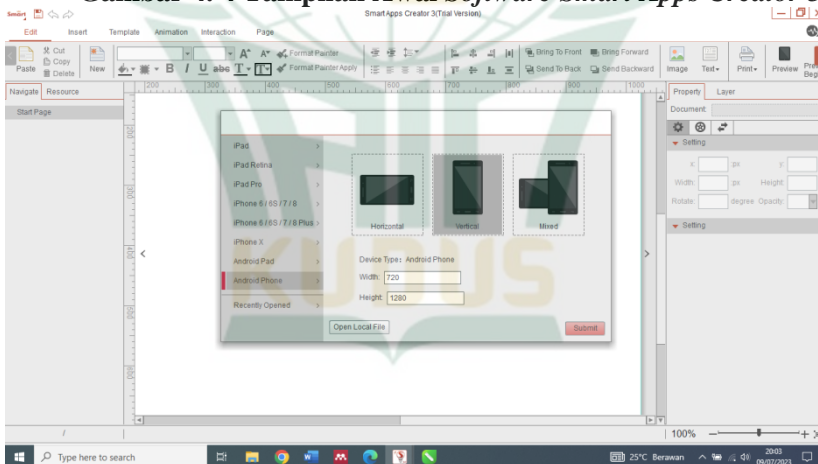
Gambar 4. Tampilan Awal Software Smart Apps Creator

Smart Apps Creator 3(Trial Version)

Edit Insert Template Animation Interaction Page

Cut Copy Paste Delete New

Format Painter Format Painter Apply

Bring To Front Bring Forward Send To Back Send Backward

Image Text Print Preview Pre Beg

Navigate Resource

Start Page

iPad
iPad Retina
iPad Pro
iPhone 6 / 6S / 7 / 8
iPhone 6 / 6S / 7 / 8 Plus
iPhone X
Android Pad
Android Phone
Recently Opened

Horizontal Vertical Mixed

Device Type: Android Phone
Width: 720
Height: 1280

Open Local File

Submit

Property Layer

Document:

Setting

x: px y:
Width: px Height:
Rotate: degree Opacity:

Setting

100%

Type here to search

25°C Berawan 20:03 09/07/2023